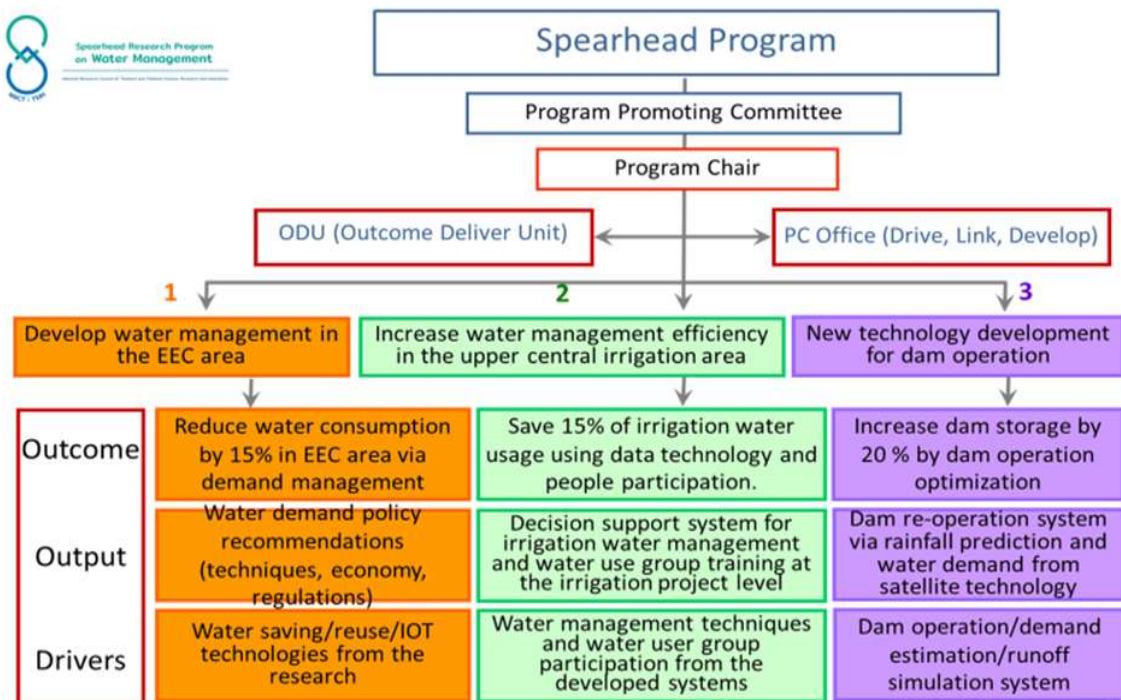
Spearhead Research Program on Water Management

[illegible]

NRCT / TSRI

Spearhead Program

Program Promoting Committee

Program Chair

ODU (Outcome Deliver Unit)

PC Office (Drive, Link, Develop)

1

2

3

Develop water management in the EEC area

Increase water management efficiency in the upper central irrigation area

New technology development for dam operation

Outcome

Output

Drivers

Reduce water consumption by 15% in EEC area via demand management

Save 15% of irrigation water usage using data technology and people participation.

Increase dam storage by 20 % by dam operation optimization

Water demand policy recommendations (techniques, economy, regulations)

Decision support system for irrigation water management and water use group training at the irrigation project level

Dam re-operation system via rainfall prediction and water demand from satellite technology

Water saving/reuse/IOT technologies from the research

Water management techniques and water user group participation from the developed systems

Dam operation/demand estimation/runoff simulation system